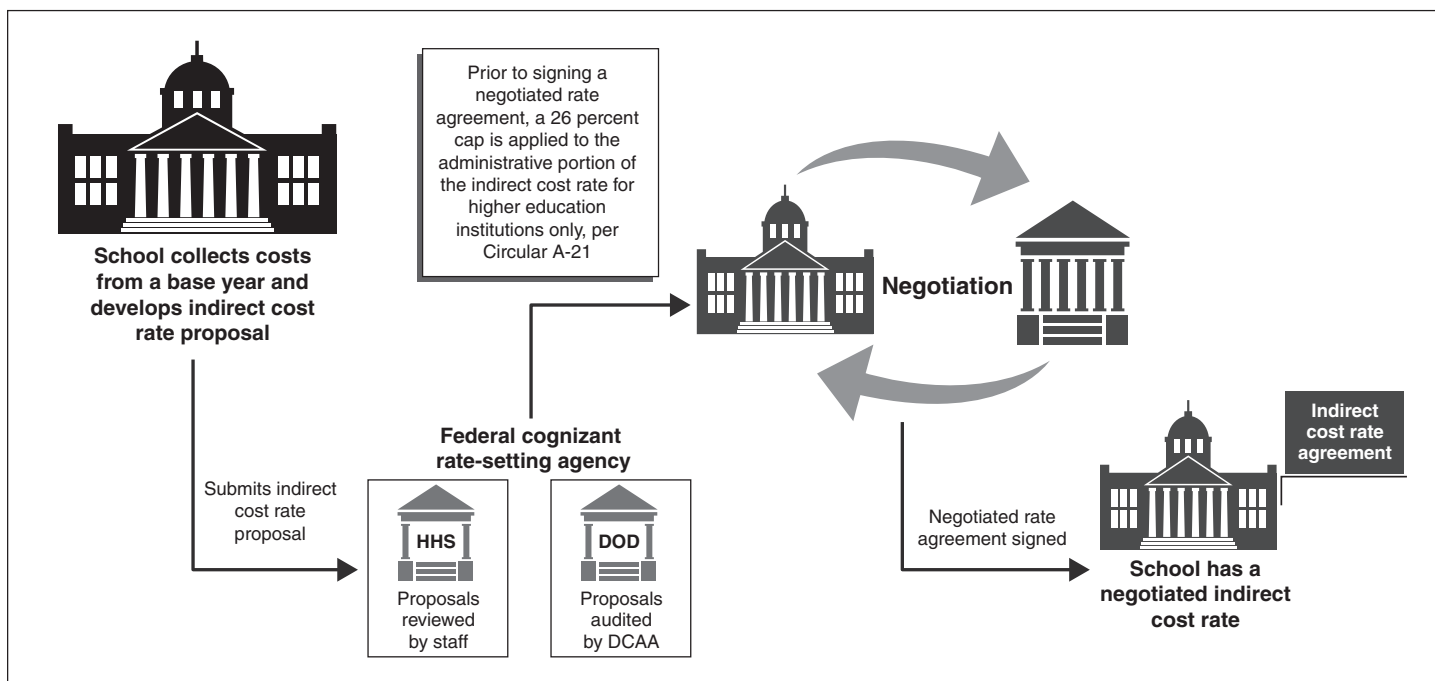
School collects costs from a base year and develops indirect cost rate proposal

Prior to signing a negotiated rate agreement, a 26 percent cap is applied to the administrative portion of the indirect cost rate for higher education institutions only, per Circular A-21

Negotiation

Submits indirect cost rate proposal

Federal cognizant rate-setting agency

HHS

Proposals reviewed by staff

DOD

Proposals audited by DCAA

Negotiated rate agreement signed

Indirect cost rate agreement

School has a negotiated indirect cost rate